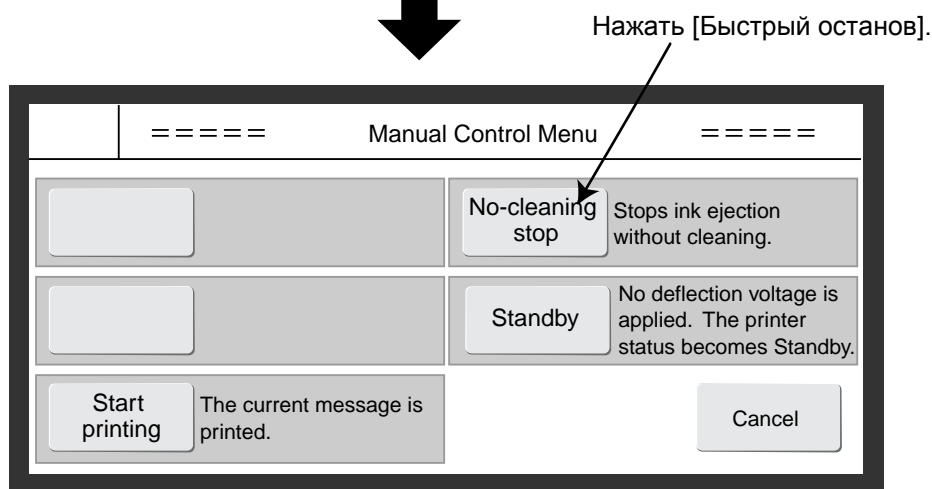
Нажать [Быстрый останов].

===== Manual Control Menu =====

No-cleaning stop

Stops ink ejection without cleaning.

Standby

No deflection voltage is applied. The printer status becomes Standby.

Start printing

The current message is printed.

Cancel